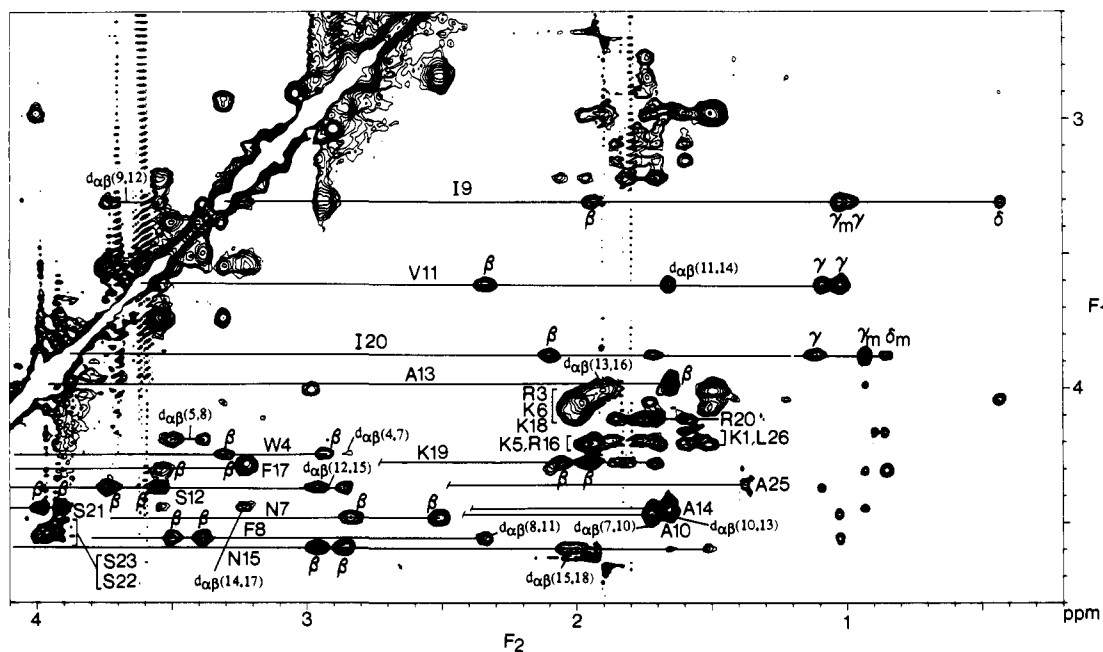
$d_{\alpha\beta}(9,12)$
I9
$\beta$
$\gamma_m \gamma$
$\delta$
3
$\beta$
V11
$d_{\alpha\beta}(11,14)$
$\gamma$ $\gamma$
F
I20
$\beta$
$\gamma$
$\gamma_m$ $\delta_m$
$d_{\alpha\beta}(13,16)$
A13
$\beta$
R3
K6
K18
R20
4
$d_{\alpha\beta}(5,8)$
$\beta$
$\beta$
W4
$d_{\alpha\beta}(4,7)$
K5,R16
K1,L26
$\beta$
F17
$\beta$
K19
$d_{\alpha\beta}(12,15)$
$\beta$ $\beta$
$\beta$
$\beta$
$\beta$
S12
$\beta$
A25
S21
$\beta$
N7
$\beta$
$\beta$
A14
$\beta$ $\beta$
F8
$d_{\alpha\beta}(8,11)$
$d_{\alpha\beta}(7,10)$
$d_{\alpha\beta}(10,13)$
A10
S23
S22
N15
$d_{\alpha\beta}(14,17)$
$\beta$ $\beta$
$d_{\alpha\beta}(15,18)$
4
3
2
1
ppm
$F_2$